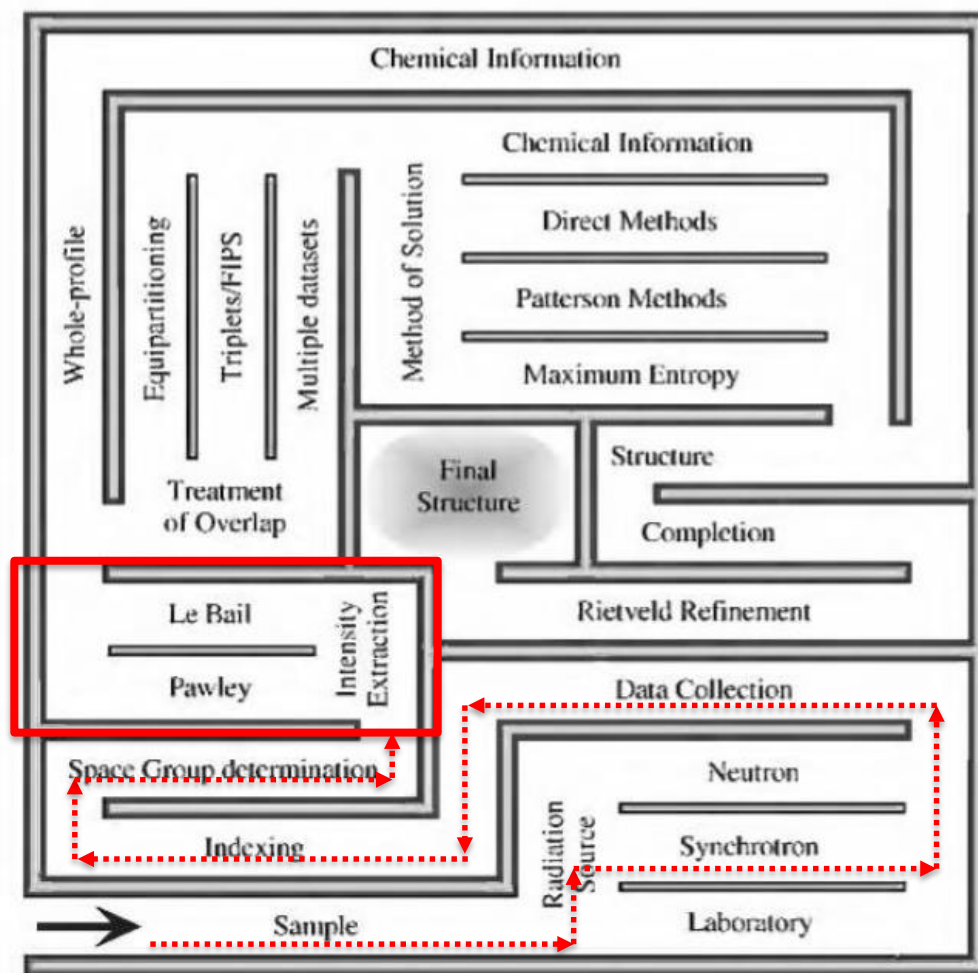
Chemical Information

Chemical Information

Direct Methods

Patterson Methods

Maximum Entropy

Method of Solution

Whole-profile

Equipartitioning

Triplets/FIPS

Multiple datasets

Treatment of Overlap

Final Structure

Structure

Completion

Rietveld Refinement

Le Bail

Pawley

Intensity Extraction

Data Collection

Space Group determination

Neutron

Synchrotron

Indexing

Radiation Source

Sample

Laboratory